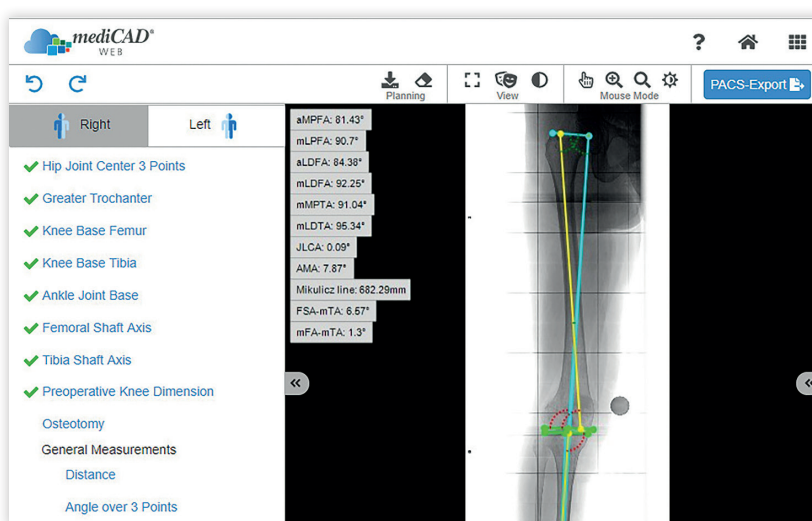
mediCAD®
WEB

Planning

View

Mouse Mode

PACS-Export

Right

Left

Hip Joint Center 3 Points

Greater Trochanter

Knee Base Femur

Knee Base Tibia

Ankle Joint Base

Femoral Shaft Axis

Tibia Shaft Axis

Preoperative Knee Dimension

Osteotomy

General Measurements

Distance

Angle over 3 Points

aMPFA: 81.43°

mLPFA: 90.7°

aLDFA: 84.38°

mLDFA: 92.25°

mMPTA: 91.04°

mLDTA: 95.34°

JLCA: 0.09°

AMA: 7.87°

Mikulicz line: 682.29mm

FSA-mTA: 6.57°

mFA-mTA: 1.3°